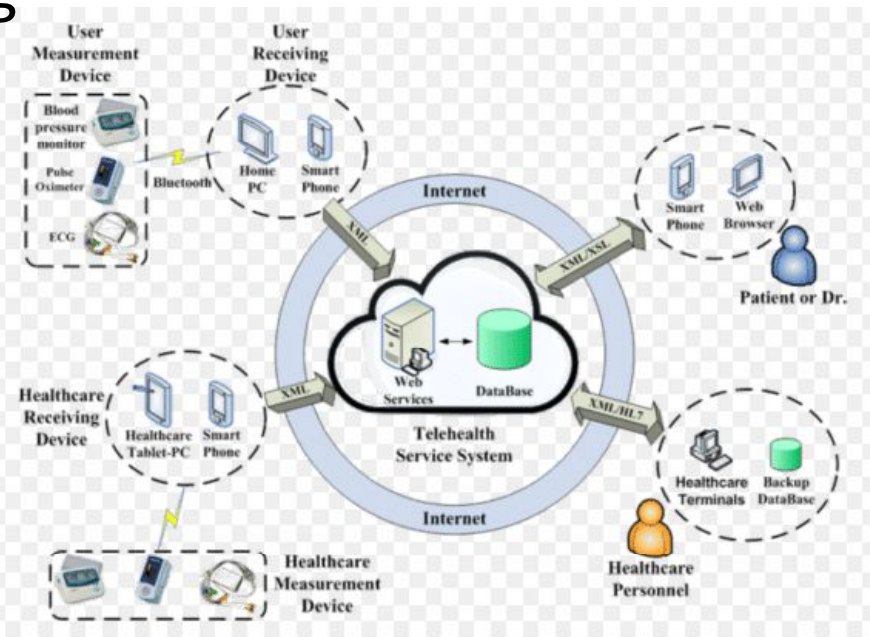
User Measurement Device

Blood pressure monitor

Pulse Oximeter

ECG

Bluetooth

User Receiving Device

Home PC

Smart Phone

Internet

XML

XML/XSL

Smart Phone

Web Browser

Patient or Dr.

Web Services

DataBase

Healthcare Receiving Device

Healthcare Tablet-PC

Smart Phone

XML

XML/HL7

Telehealth Service System

Healthcare Terminals

Backup DataBase

Internet

Healthcare Measurement Device

Healthcare Personnel